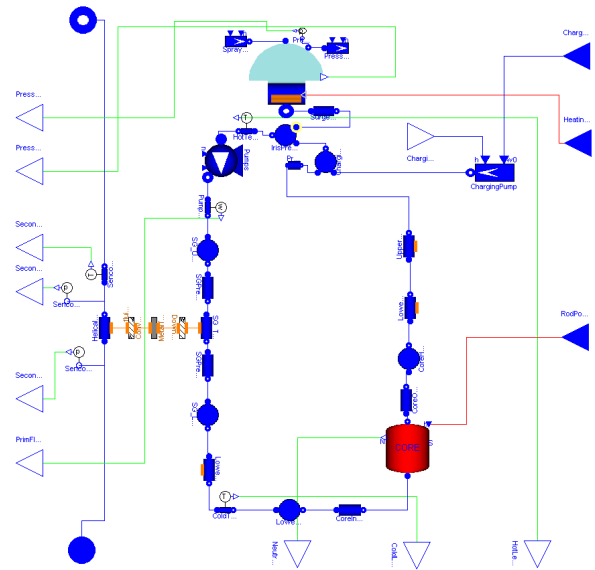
Charg...
Spray...
Pre...
Press...
Heatin...
Press...
Surge...
T
HotLe...
Press...
Chargi...
Pump
IrisPre...
Chargi...
ChargingPump
p
h
w0
Pump...
T
SG_O...
Secon...
Secon...
T
Secon...
P
Upper...
SGPre...
Lowe...
RodPo...
Helical...
Secon...
SG_T...
Lowe...
CoreH...
Secon...
P
Secon...
SGPre...
SG_I...
CoreO...
PrimFl...
CORE
Lowe...
T
ColdT...
Lowe...
CoreIn...
Neutr...
Cold...
HotLe...